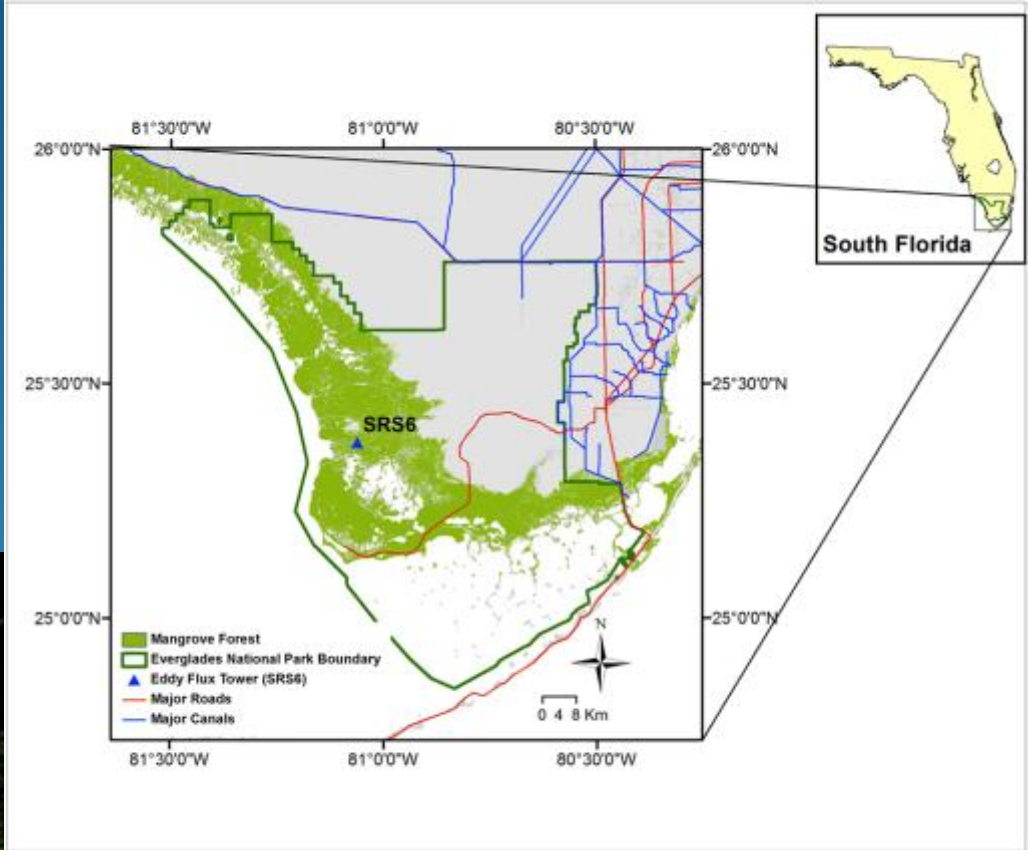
81°30'0"W
81°0'0"W
80°30'0"W
26°0'0"N
26°0'0"N
South Florida
25°30'0"N
25°30'0"N
SRS6
25°0'0"N
25°0'0"N
Mangrove Forest
Everglades National Park Boundary
Eddy Flux Tower (SRS6)
Major Roads
Major Canals
N
0 4 8 Km
81°30'0"W
81°0'0"W
80°30'0"W